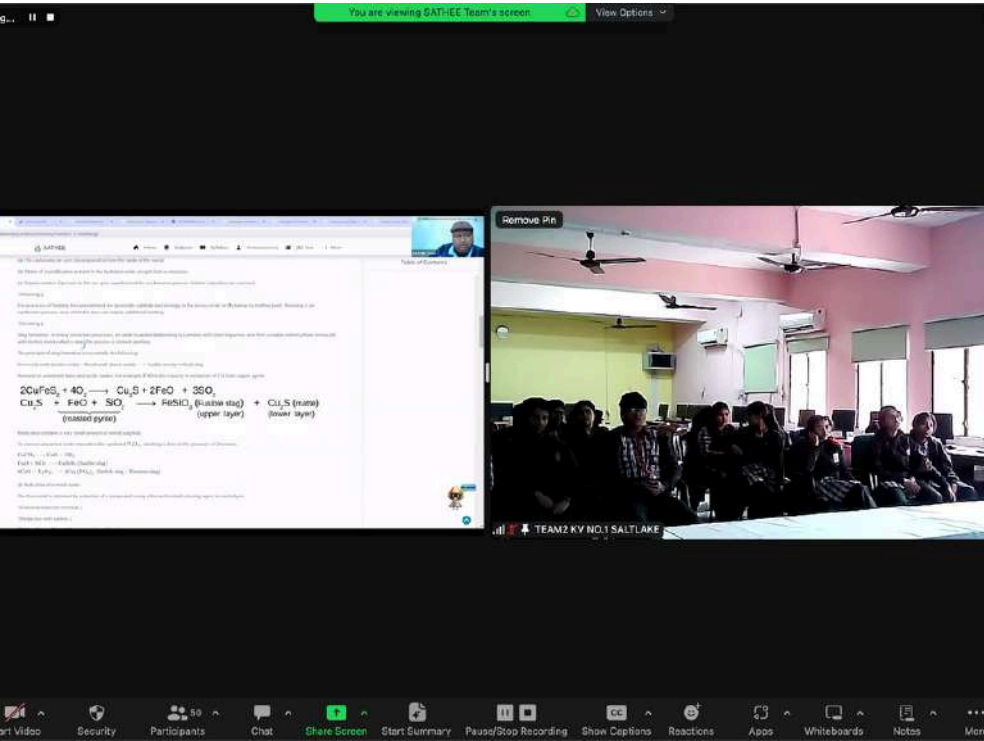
You are viewing SATHEE Team's screen

View Options

SATHEE

Table of Contents

$2CuFeS_2 + 4O_2 \longrightarrow Cu_2S + 2FeO + 3SO_2$

$Cu_2S + FeO + SO_2 \longrightarrow FeSiO_3$ (fusible slag) (upper layer) $+ Cu_2S$ (matte) (lower layer)

(roasted pyrite)

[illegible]

Remove Pin

TEAM2 KV NO.1 SALTLAKE

Start Video

Security

Participants 50

Chat

Share Screen

Start Summary

Pause/Stop Recording

Show Captions

Reactions

Apps

Whiteboards

Notes

More